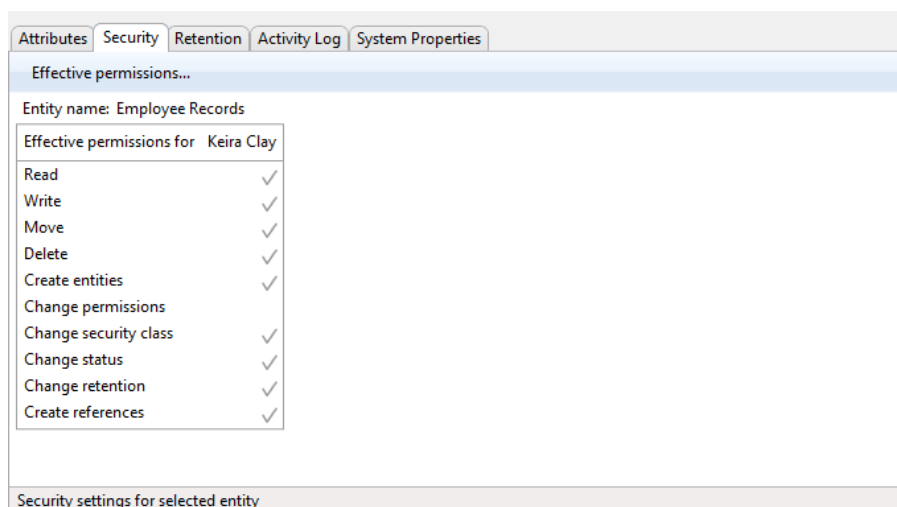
Attributes | Security | Retention | Activity Log | System Properties

Effective permissions...

Entity name: Employee Records

| Effective permissions for | Keira Clay |
|---|---|
| Read | ✓ |
| Write | ✓ |
| Move | ✓ |
| Delete | ✓ |
| Create entities | ✓ |
| Change permissions | |
| Change security class | ✓ |
| Change status | ✓ |
| Change retention | ✓ |
| Create references | ✓ |

Security settings for selected entity